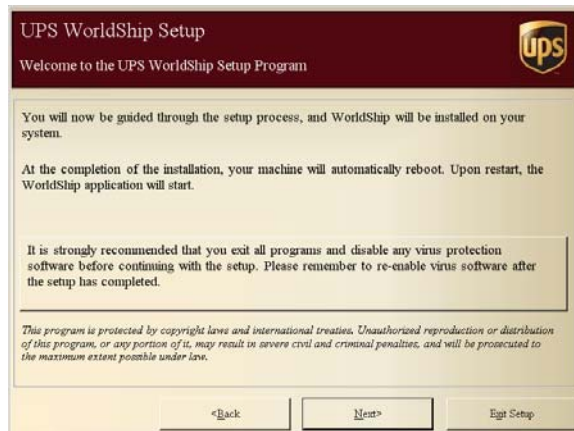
UPS WorldShip Setup

Welcome to the UPS WorldShip Setup Program

ups

You will now be guided through the setup process, and WorldShip will be installed on your system.

At the completion of the installation, your machine will automatically reboot. Upon restart, the WorldShip application will start.

It is strongly recommended that you exit all programs and disable any virus protection software before continuing with the setup. Please remember to re-enable virus software after the setup has completed.

This program is protected by copyright laws and international treaties. Unauthorized reproduction or distribution of this program, or any portion of it, may result in severe civil and criminal penalties, and will be prosecuted to the maximum extent possible under law.

<Back

Next>

Exit Setup